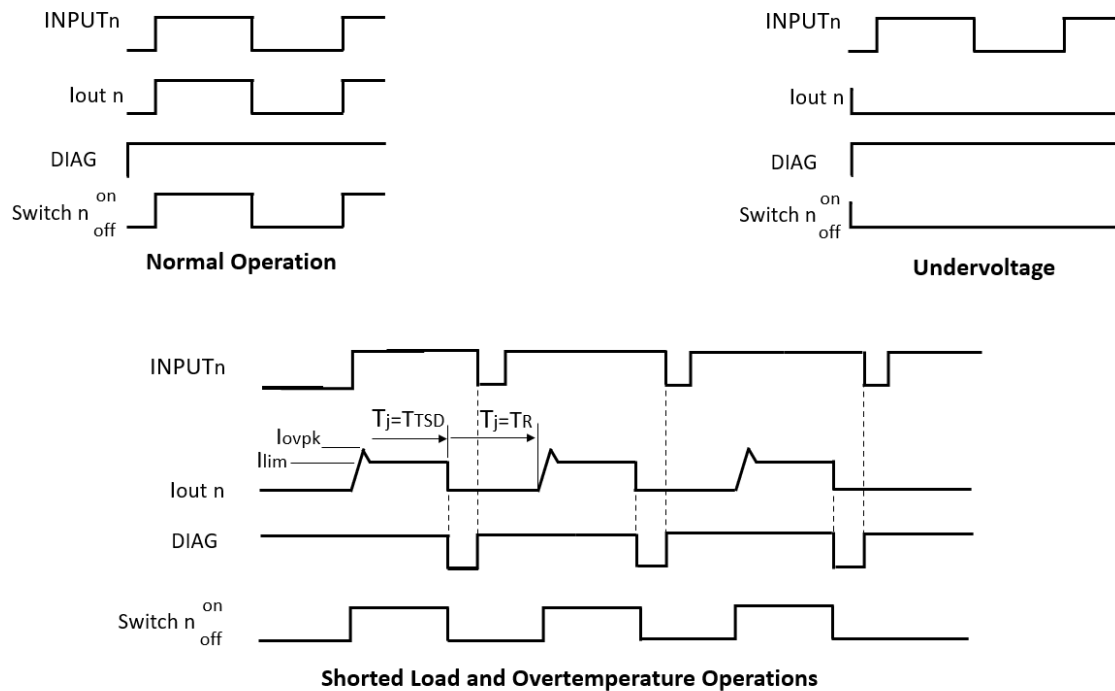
INPUTn

Iout n

DIAG

Switch n on off

**Normal Operation**

INPUTn

Iout n

DIAG

Switch n on off

**Undervoltage**

INPUTn

$T_j=T_{TSD}$

$T_j=T_R$

$I_{ovpk}$

$I_{lim}$

Iout n

DIAG

Switch n on off

**Shorted Load and Overtemperature Operations**